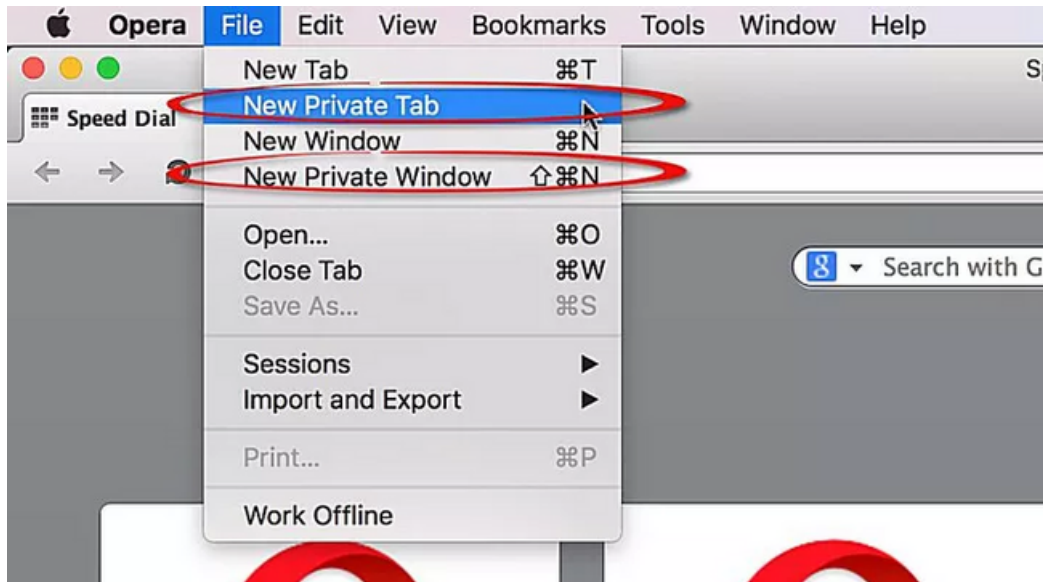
Opera File Edit View Bookmarks Tools Window Help

Speed Dial

New Tab ⌘T
New Private Tab
New Window ⌘N
New Private Window ⇧⌘N
Open... ⌘O
Close Tab ⌘W
Save As... ⌘S
Sessions ▶
Import and Export ▶
Print... ⌘P
Work Offline

Sp

8 Search with G